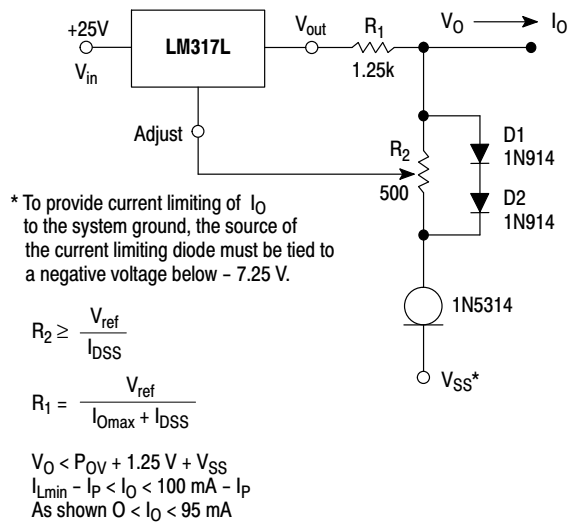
+25V
$V_{in}$
LM317L
$V_{out}$
$R_1$
1.25k
$V_O$
$I_O$
Adjust
$R_2$
500
D1
1N914
D2
1N914
1N5314
$V_{SS}$*

* To provide current limiting of $I_O$ to the system ground, the source of the current limiting diode must be tied to a negative voltage below – 7.25 V.

$R_2 \geq \frac{V_{ref}}{I_{DSS}}$

$R_1 = \frac{V_{ref}}{I_{Omax} + I_{DSS}}$

$V_O < P_{OV} + 1.25 V + V_{SS}$
$I_{Lmin} - I_P < I_O < 100 mA - I_P$
As shown $O < I_O < 95$ mA